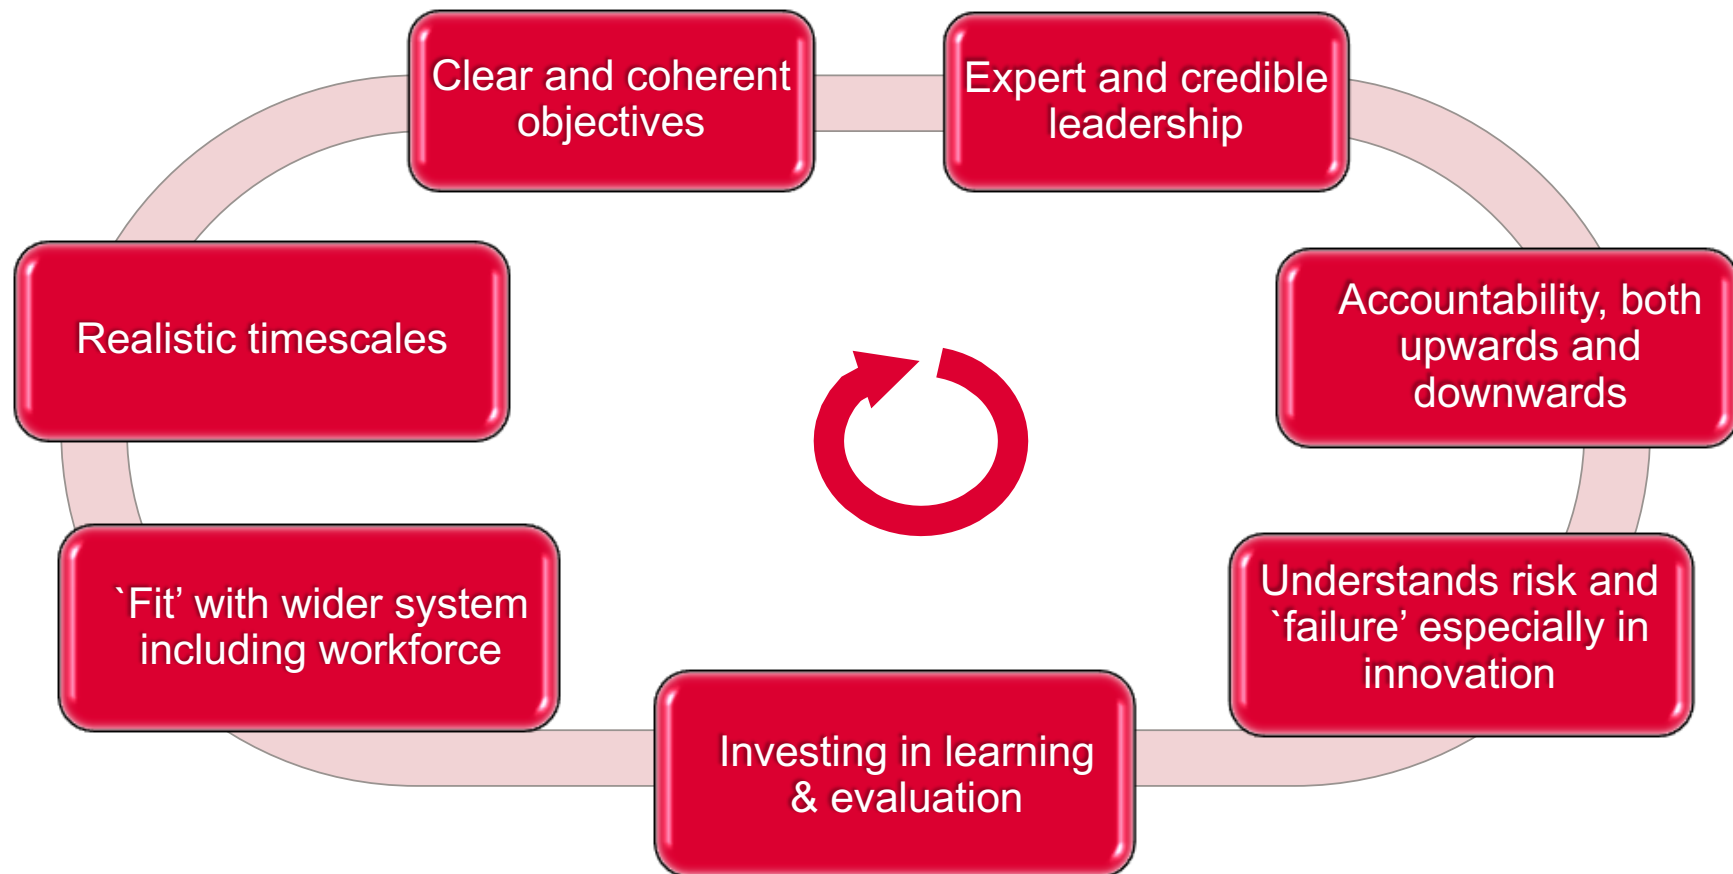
Clear and coherent objectives

Expert and credible leadership

Accountability, both upwards and downwards

Understands risk and `failure' especially in innovation

Investing in learning & evaluation

`Fit' with wider system including workforce

Realistic timescales